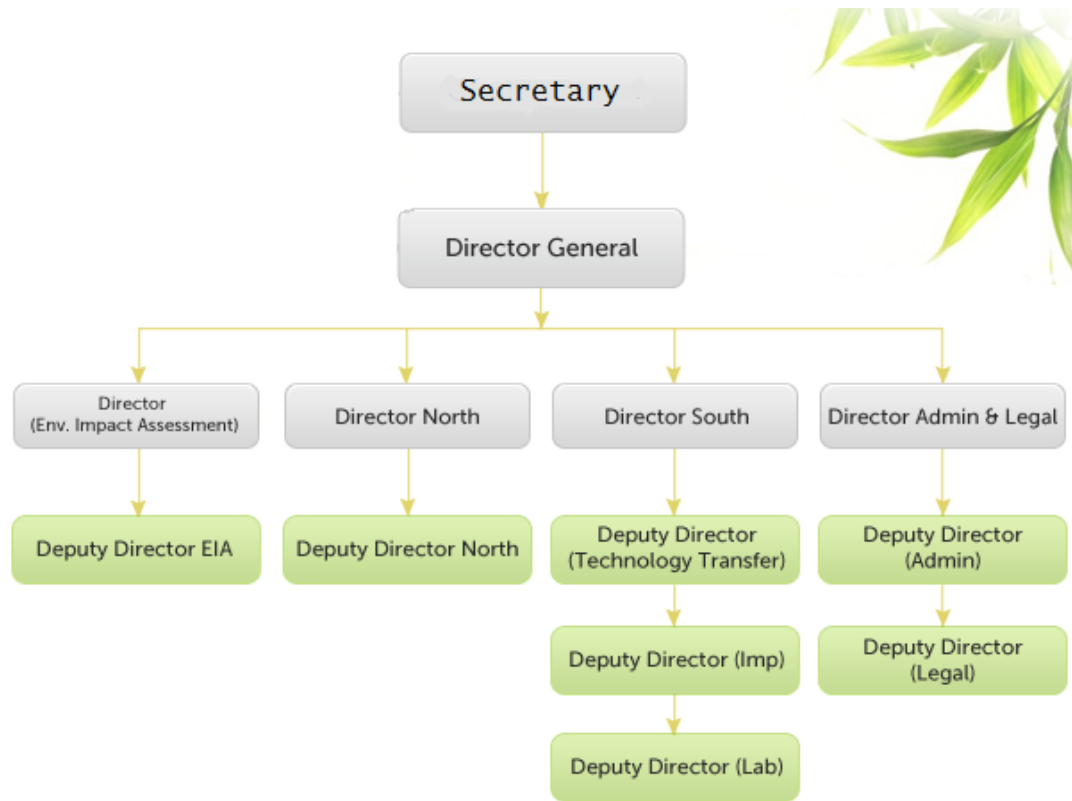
Secretary

Director General

Director
(Env. Impact Assessment)

Director North

Director South

Director Admin & Legal

Deputy Director EIA

Deputy Director North

Deputy Director
(Technology Transfer)

Deputy Director (Imp)

Deputy Director (Lab)

Deputy Director
(Admin)

Deputy Director
(Legal)